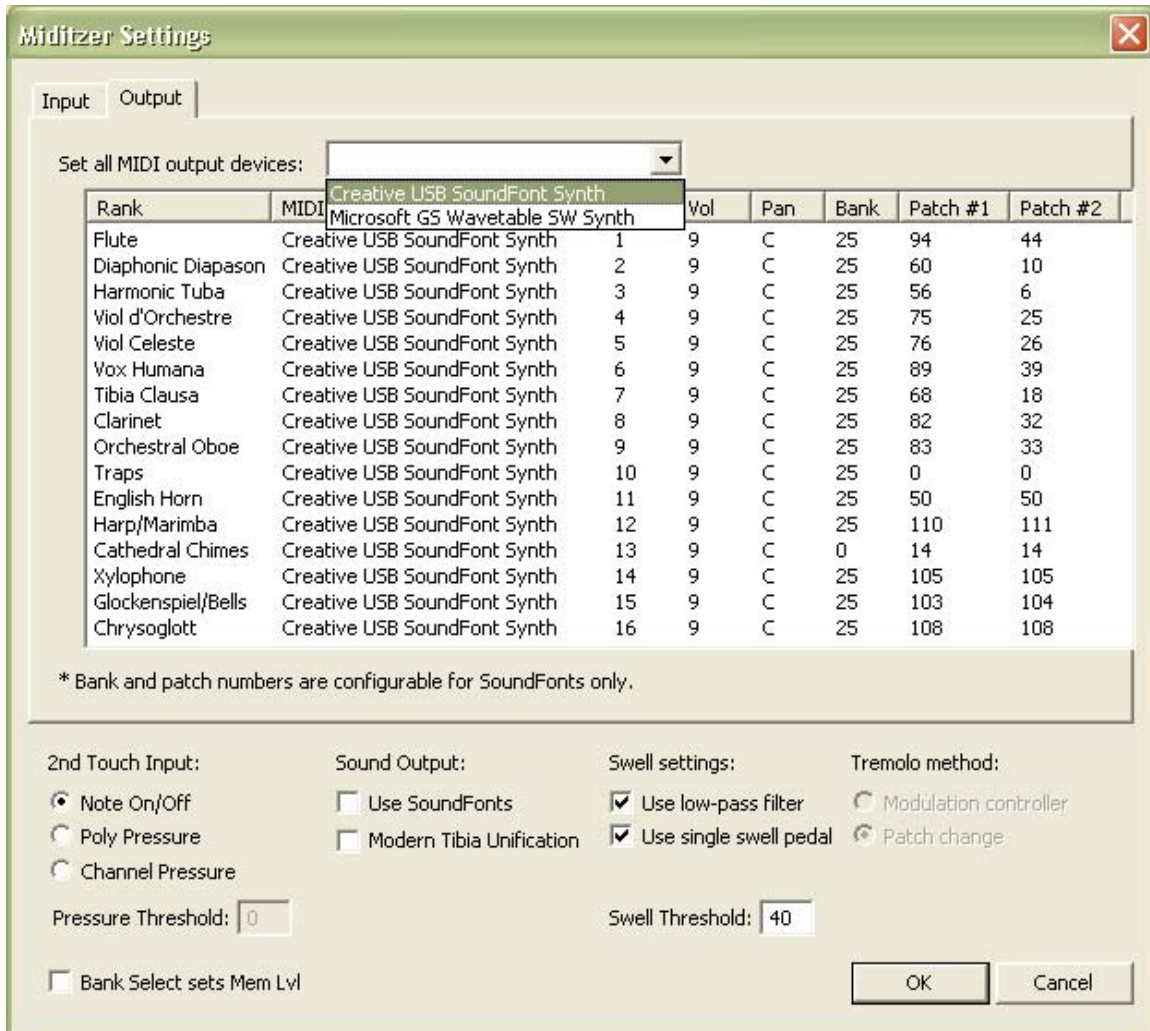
Miditzer Settings

Input Output

Set all MIDI output devices:

Creative USB SoundFont Synth
Microsoft GS Wavetable SW Synth

| Rank | MIDI | | Vol | Pan | Bank | Patch #1 | Patch #2 |
|---|---|---|---|---|---|---|---|
| Flute | Creative USB SoundFont Synth | 1 | 9 | C | 25 | 94 | 44 |
| Diaphonic Diapason | Creative USB SoundFont Synth | 2 | 9 | C | 25 | 60 | 10 |
| Harmonic Tuba | Creative USB SoundFont Synth | 3 | 9 | C | 25 | 56 | 6 |
| Viol d'Orchestre | Creative USB SoundFont Synth | 4 | 9 | C | 25 | 75 | 25 |
| Viol Celeste | Creative USB SoundFont Synth | 5 | 9 | C | 25 | 76 | 26 |
| Vox Humana | Creative USB SoundFont Synth | 6 | 9 | C | 25 | 89 | 39 |
| Tibia Clausa | Creative USB SoundFont Synth | 7 | 9 | C | 25 | 68 | 18 |
| Clarinet | Creative USB SoundFont Synth | 8 | 9 | C | 25 | 82 | 32 |
| Orchestral Oboe | Creative USB SoundFont Synth | 9 | 9 | C | 25 | 83 | 33 |
| Traps | Creative USB SoundFont Synth | 10 | 9 | C | 25 | 0 | 0 |
| English Horn | Creative USB SoundFont Synth | 11 | 9 | C | 25 | 50 | 50 |
| Harp/Marimba | Creative USB SoundFont Synth | 12 | 9 | C | 25 | 110 | 111 |
| Cathedral Chimes | Creative USB SoundFont Synth | 13 | 9 | C | 0 | 14 | 14 |
| Xylophone | Creative USB SoundFont Synth | 14 | 9 | C | 25 | 105 | 105 |
| Glockenspiel/Bells | Creative USB SoundFont Synth | 15 | 9 | C | 25 | 103 | 104 |
| Chrysoglott | Creative USB SoundFont Synth | 16 | 9 | C | 25 | 108 | 108 |

* Bank and patch numbers are configurable for SoundFonts only.

2nd Touch Input:
Note On/Off
Poly Pressure
Channel Pressure

Pressure Threshold: 0

Sound Output:
Use SoundFonts
Modern Tibia Unification

Swell settings:
Use low-pass filter
Use single swell pedal

Tremolo method:
Modulation controller
Patch change

Swell Threshold: 40

Bank Select sets Mem Lvl

OK Cancel